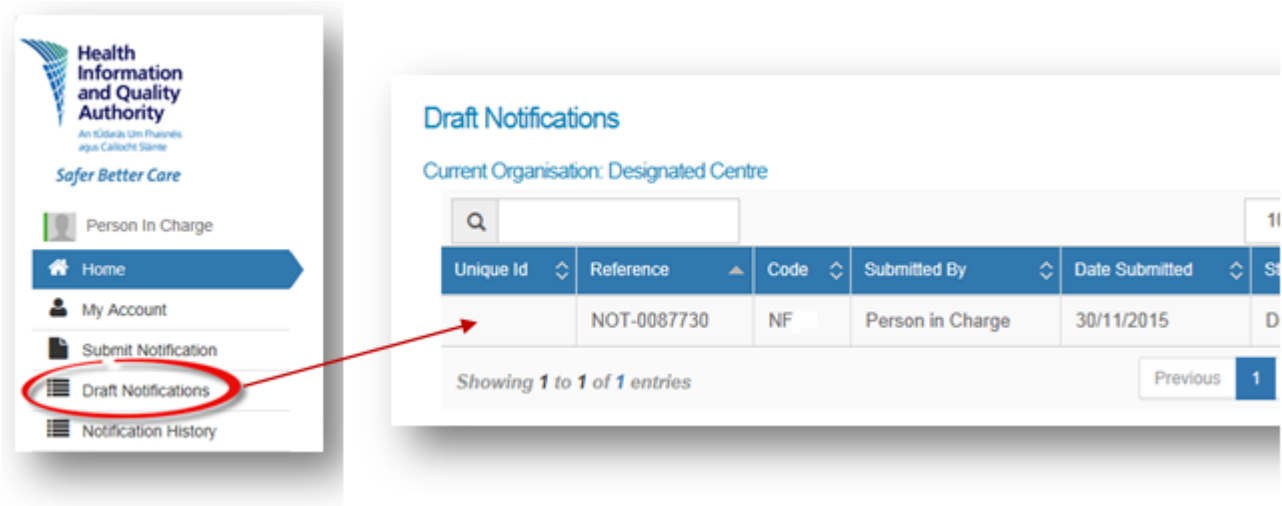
Health Information and Quality Authority
An tÚdarás Um Fhaisnéis agus Cáilíocht Sláinte
Safer Better Care

Person In Charge
Home
My Account
Submit Notification
Draft Notifications
Notification History

Draft Notifications
Current Organisation: Designated Centre

10

| Unique Id | Reference | Code | Submitted By | Date Submitted | St |
|---|---|---|---|---|---|
| | NOT-0087730 | NF | Person in Charge | 30/11/2015 | D |

Showing 1 to 1 of 1 entries
Previous 1